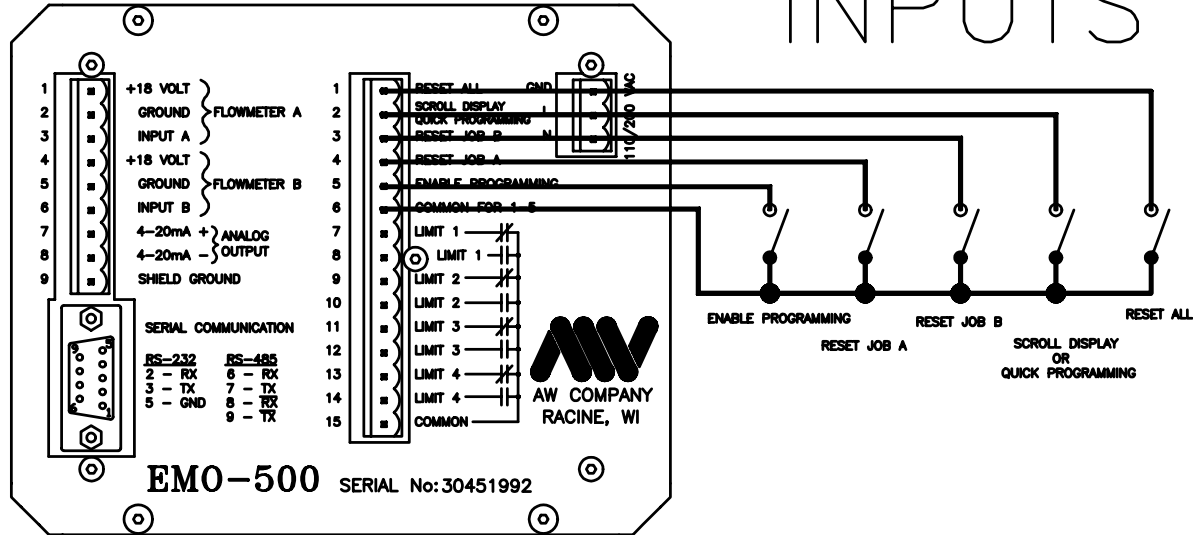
INPUTS

1 +18 VOLT
2 GROUND FLOWMETER A
3 INPUT A
4 +18 VOLT
5 GROUND FLOWMETER B
6 INPUT B
7 4–20mA + ANALOG OUTPUT
8 4–20mA –
9 SHIELD GROUND

SERIAL COMMUNICATION

| RS–232 | RS–485 |
|---|---|
| 2 – RX | 6 – RX |
| 3 – TX | 7 – TX |
| 5 – GND | 8 – $\overline{RX}$ |
| | 9 – $\overline{TX}$ |

1 RESET ALL
2 SCROLL DISPLAY QUICK PROGRAMMING
3 RESET JOB B
4 RESET JOB A
5 ENABLE PROGRAMMING
6 COMMON FOR 1–5
7 LIMIT 1
8 LIMIT 1
9 LIMIT 2
10 LIMIT 2
11 LIMIT 3
12 LIMIT 3
13 LIMIT 4
14 LIMIT 4
15 COMMON

GND
L
N
110/220 VAC

AW COMPANY
RACINE, WI

EMO–500 SERIAL No:30451992

ENABLE PROGRAMMING
RESET JOB A
RESET JOB B
SCROLL DISPLAY OR QUICK PROGRAMMING
RESET ALL